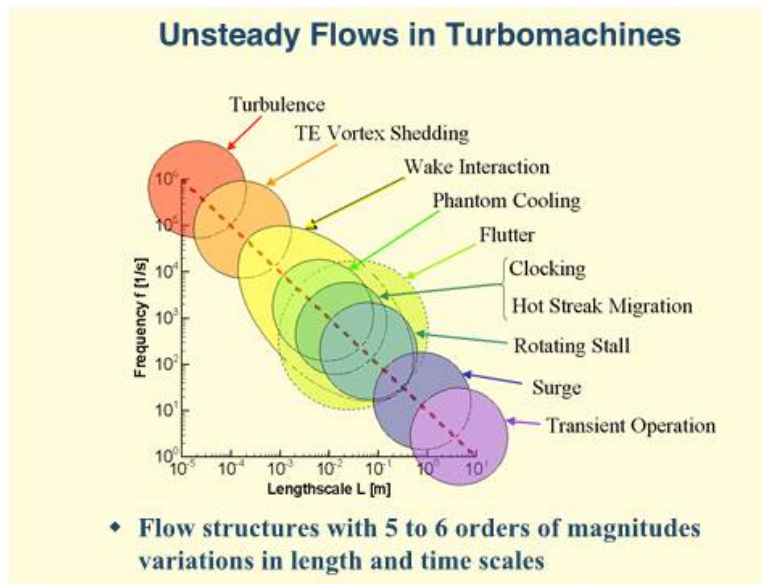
Unsteady Flows in Turbomachines

Turbulence

TE Vortex Shedding

Wake Interaction

Phantom Cooling

Flutter

Clocking

Hot Streak Migration

Rotating Stall

Surge

Transient Operation

Frequency f [1/s]

$10^6$

$10^5$

$10^4$

$10^3$

$10^2$

$10^1$

$10^0$

$10^{-5}$ $10^{-4}$ $10^{-3}$ $10^{-2}$ $10^{-1}$ $10^0$ $10^1$

Lengthscale L [m]

- Flow structures with 5 to 6 orders of magnitudes variations in length and time scales